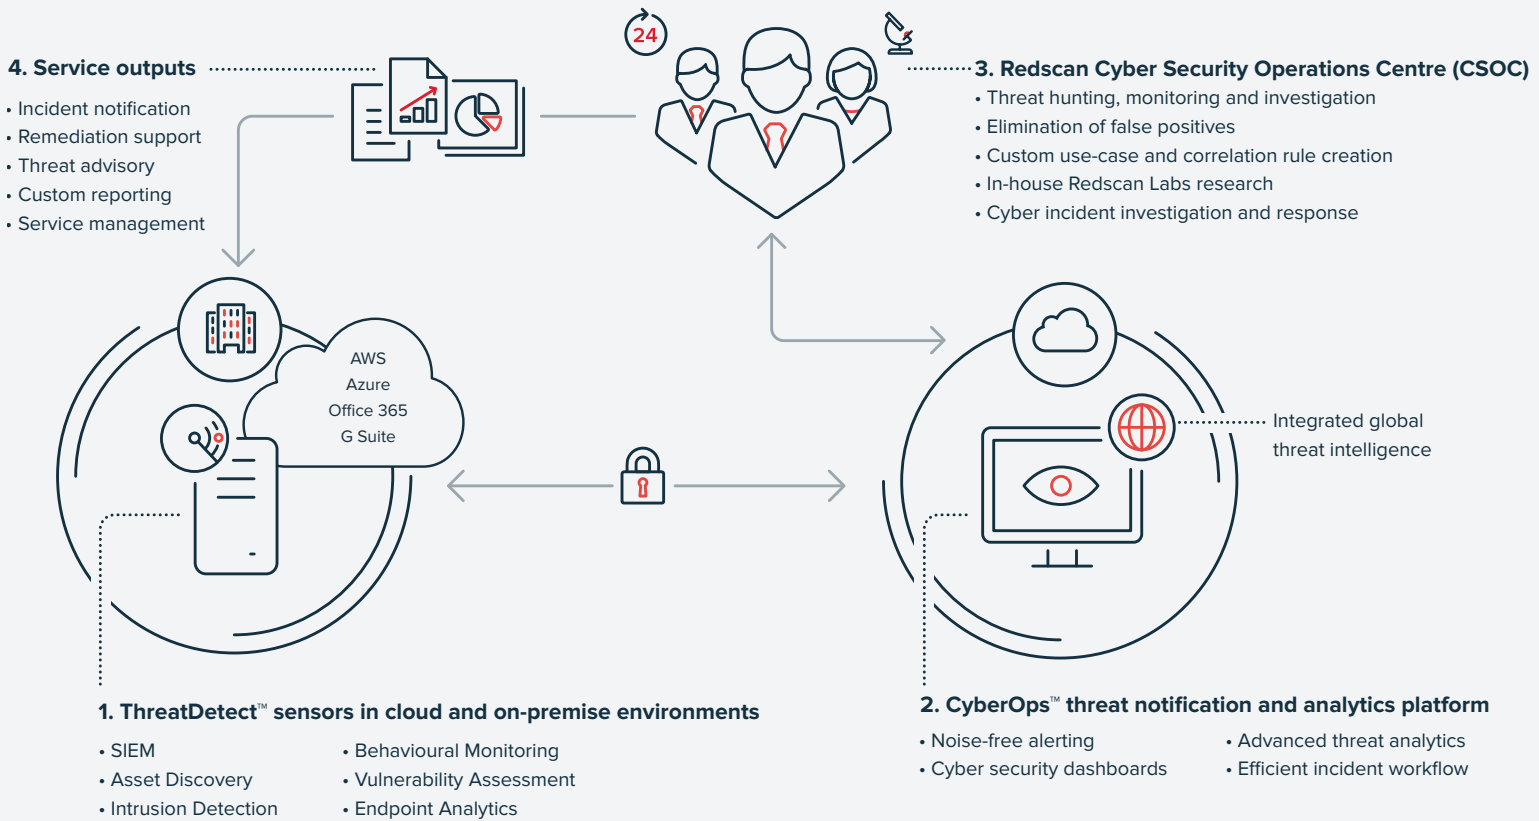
24

4. Service outputs

• Incident notification
• Remediation support
• Threat advisory
• Custom reporting
• Service management

3. Redscan Cyber Security Operations Centre (CSOC)

• Threat hunting, monitoring and investigation
• Elimination of false positives
• Custom use-case and correlation rule creation
• In-house Redscan Labs research
• Cyber incident investigation and response

AWS
Azure
Office 365
G Suite

Integrated global threat intelligence

1. ThreatDetect™ sensors in cloud and on-premise environments

• SIEM
• Asset Discovery
• Intrusion Detection

• Behavioural Monitoring
• Vulnerability Assessment
• Endpoint Analytics

2. CyberOps™ threat notification and analytics platform

• Noise-free alerting
• Cyber security dashboards

• Advanced threat analytics
• Efficient incident workflow